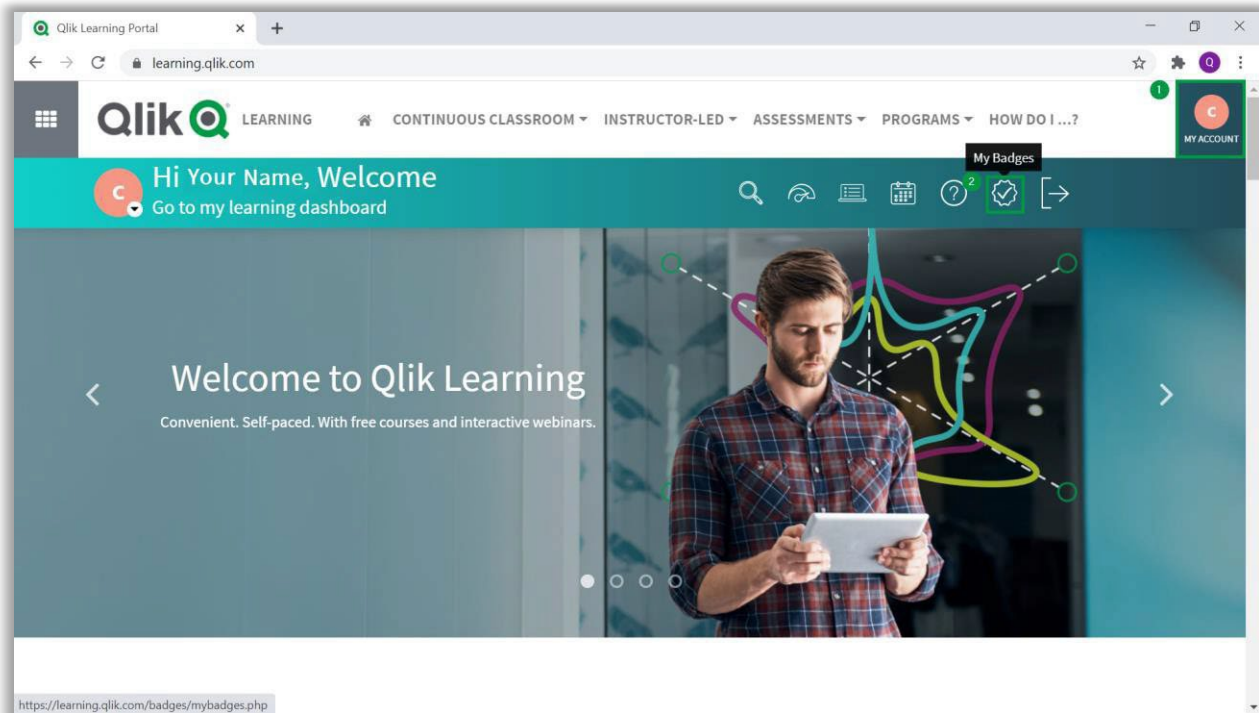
Qlik Learning Portal

learning.qlik.com

Q

Qlik LEARNING

CONTINUOUS CLASSROOM ▾ INSTRUCTOR-LED ▾ ASSESSMENTS ▾ PROGRAMS ▾ HOW DO I ...?

1

C

MY ACCOUNT

My Badges

C

Hi Your Name, Welcome

Go to my learning dashboard

2

Welcome to Qlik Learning

Convenient. Self-paced. With free courses and interactive webinars.

https://learning.qlik.com/badges/mybadges.php